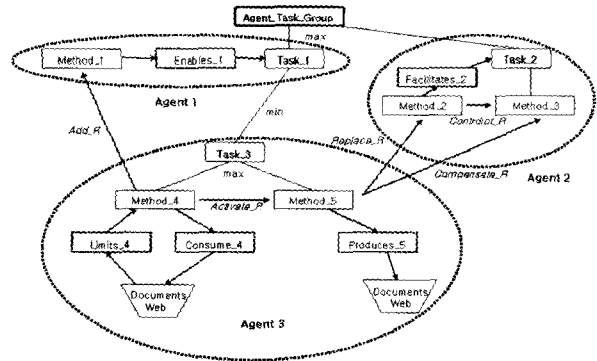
Agent_Task_Group

max

Method_1

Enables_1

Task_1

Agent 1

Facilitates_2

Task_2

Method_2

Method_3

Contradict_R

Agent 2

Add_R

min

Replace_R

Task_3

max

Compensate_R

Method_4

Activate_R

Method_5

Limits_4

Consume_4

Produces_5

Documents Web

Documents Web

Agent 3